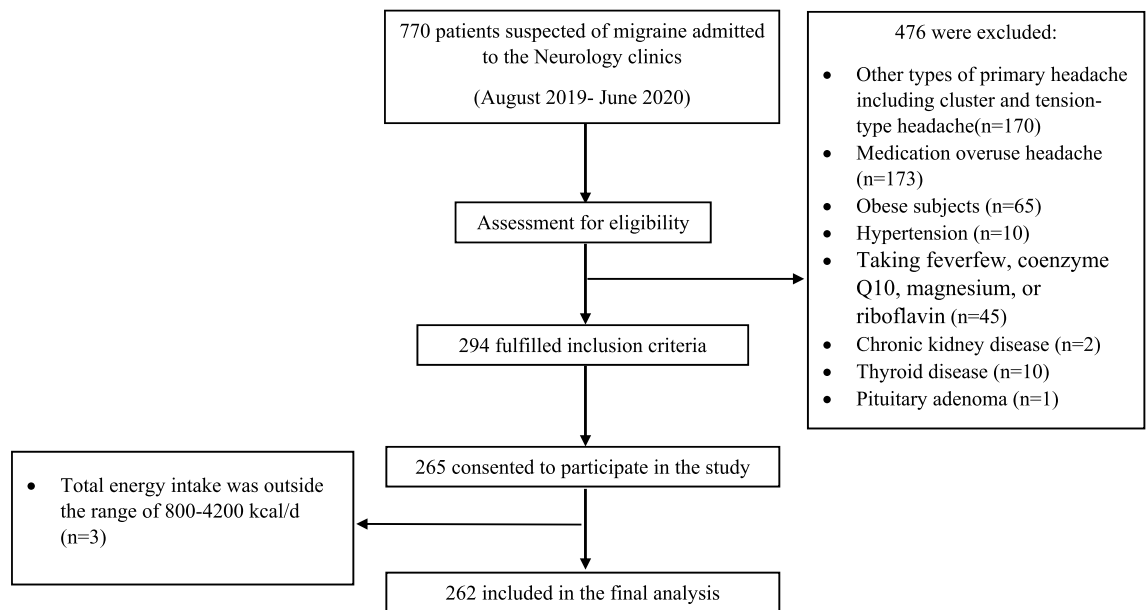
770 patients suspected of migraine admitted to the Neurology clinics

(August 2019- June 2020)

476 were excluded:

- Other types of primary headache including cluster and tension-type headache(n=170)
- Medication overuse headache (n=173)
- Obese subjects (n=65)
- Hypertension (n=10)
- Taking feverfew, coenzyme Q10, magnesium, or riboflavin (n=45)
- Chronic kidney disease (n=2)
- Thyroid disease (n=10)
- Pituitary adenoma (n=1)

Assessment for eligibility

294 fulfilled inclusion criteria

265 consented to participate in the study

- Total energy intake was outside the range of 800-4200 kcal/d (n=3)

262 included in the final analysis